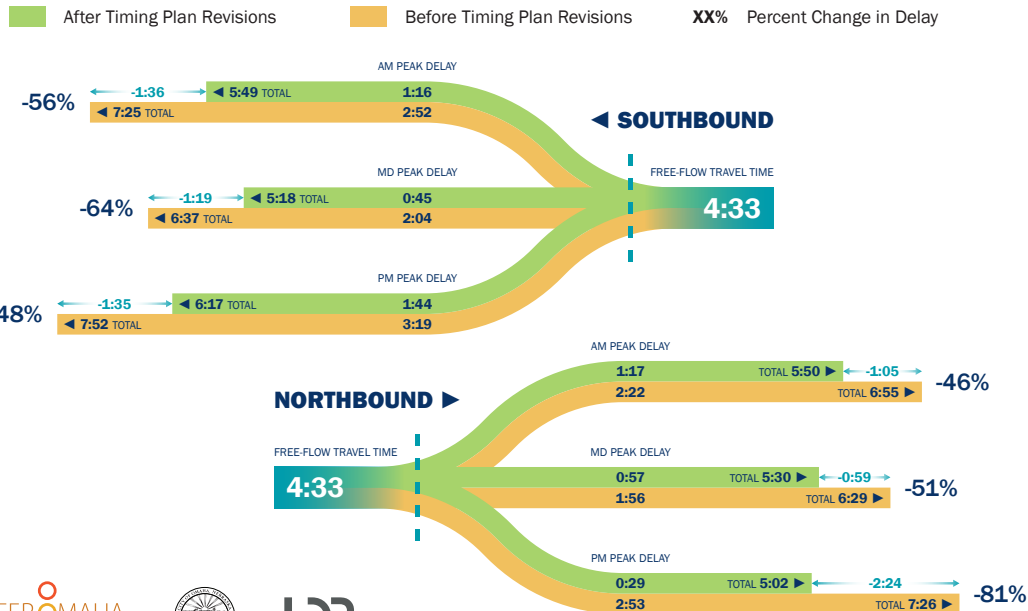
After Timing Plan Revisions
Before Timing Plan Revisions
XX% Percent Change in Delay

AM PEAK DELAY
-56%
-1:36
◄ 5:49 TOTAL 1:16
◄ 7:25 TOTAL 2:52

◄ SOUTHBOUND

MD PEAK DELAY
-64%
-1:19
◄ 5:18 TOTAL 0:45
◄ 6:37 TOTAL 2:04

FREE-FLOW TRAVEL TIME
4:33

PM PEAK DELAY
48%
-1:35
◄ 6:17 TOTAL 1:44
◄ 7:52 TOTAL 3:19

AM PEAK DELAY
1:17 TOTAL 5:50 ► -1:05
2:22 TOTAL 6:55 ►
-46%

NORTHBOUND ►

FREE-FLOW TRAVEL TIME
4:33

MD PEAK DELAY
0:57 TOTAL 5:30 ► -0:59
1:56 TOTAL 6:29 ►
-51%

PM PEAK DELAY
0:29 TOTAL 5:02 ► -2:24
2:53 TOTAL 7:26 ►
-81%